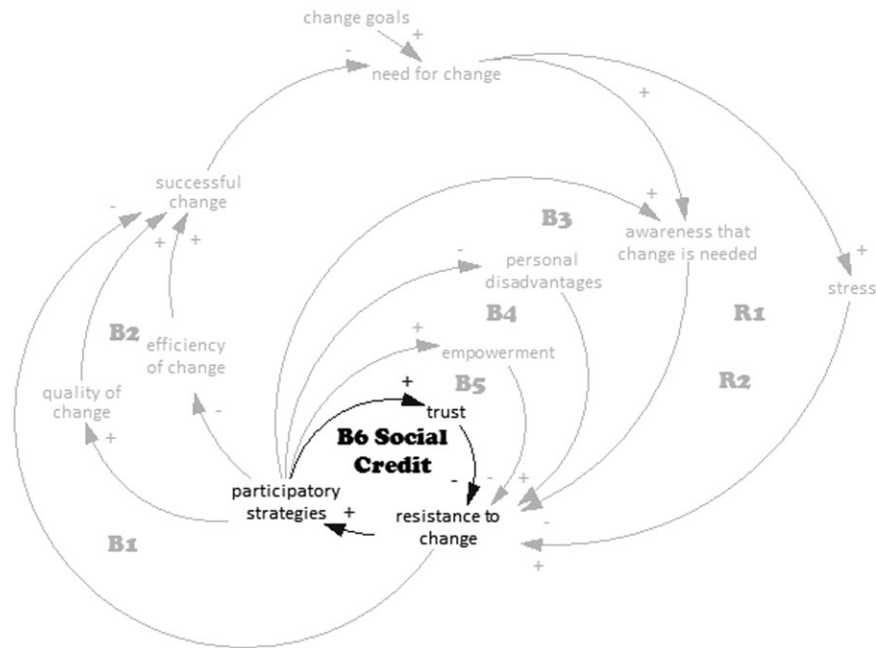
change goals
+
-
need for change
+
successful change
-
+
+
B3
+
awareness that change is needed
-
personal disadvantages
+
stress
B2
efficiency of change
B4
R1
+
empowerment
quality of change
B5
R2
+
trust
+
-
B6 Social Credit
-
-
+
+
participatory strategies
+
resistance to change
-
B1
+